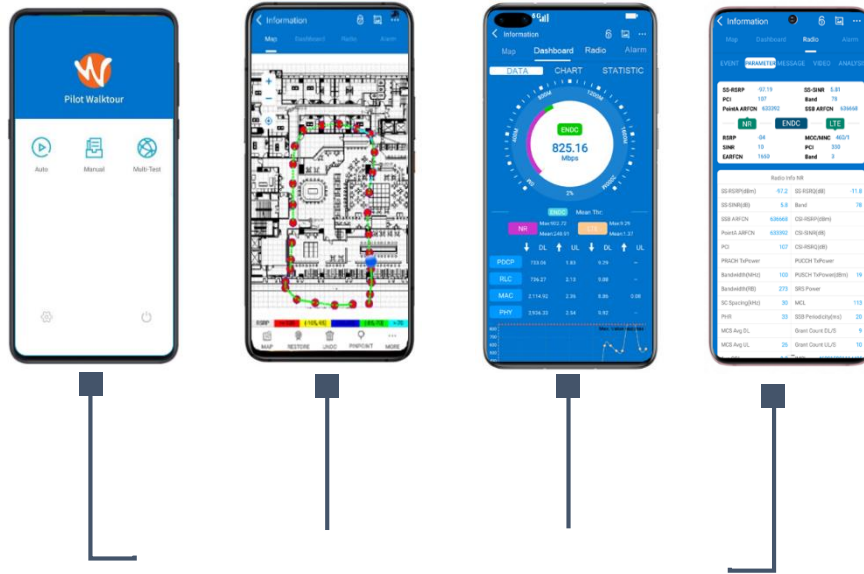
Pilot Walktour

Auto Manual Multi-Test

Information

Map Dashboard Radio Alarm

RSRP

MAP RESTORE UNDO PINPOINT MORE

Information

Map Dashboard Radio Alarm

DATA CHART STATISTIC

ENDC

825.16
Mbps

ENDC Mean Thr.

NR

LTE

DL UL DL UL

PDCP

RLC

MAC

PHY

Information

Map Dashboard Radio Alarm

EVENT PARAMETER MESSAGE VIDEO ANALYSIS

SS-RSRP 97.19
PCI 107
PointA ARFCN 633392
SS-SINR 5.81
Band 78
SSB ARFCN 636668

NR ENDC LTE

RSRP -84
SINR 15
EARFCN 1650
MCC/MNC 460/1
PCI 330
Band 3

Radio Info NR

| | | | |
|---|---|---|---|
| SS-RSRP(dBm) | -97.2 | SS-RSRQ(dB) | -11.8 |
| SS-SINR(dB) | 5.8 | Band | 78 |
| SSB ARFCN | 636668 | CSI-RSRP(dBm) | |
| PointA ARFCN | 633392 | CSI-SINR(dB) | |
| PCI | 107 | CSI-RSRQ(dB) | |
| PRACH TxPower | | PUCCH TxPower | |
| Bandwidth(MHz) | 100 | PUSCH TxPower(dBm) | 19 |
| Bandwidth(RB) | 273 | SRS Power | |
| SC Spacing(kHz) | 30 | MCL | 113 |
| PHR | 33 | SSB Periodicity(ms) | 20 |
| MCS Avg DL | | Grant Count DL/S | 9 |
| MCS Avg UL | 26 | Grant Count UL/S | 10 |